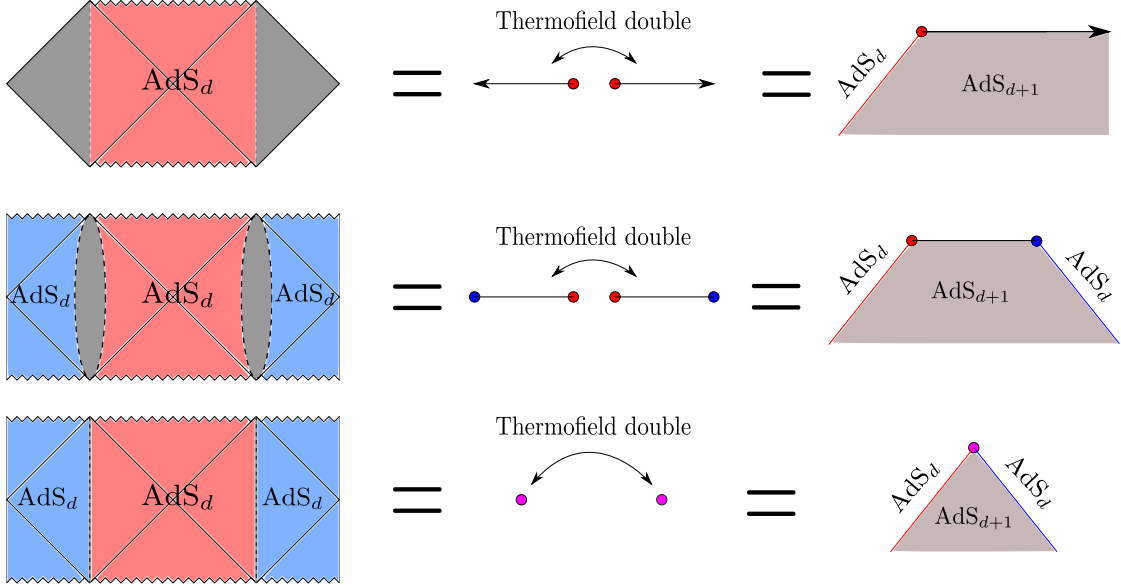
$\text{AdS}_d$ = Thermofield double = $\text{AdS}_d$ $\text{AdS}_{d+1}$

$\text{AdS}_d$ $\text{AdS}_d$ $\text{AdS}_d$ = Thermofield double = $\text{AdS}_d$ $\text{AdS}_d$ $\text{AdS}_{d+1}$

$\text{AdS}_d$ $\text{AdS}_d$ $\text{AdS}_d$ = Thermofield double = $\text{AdS}_d$ $\text{AdS}_d$ $\text{AdS}_{d+1}$